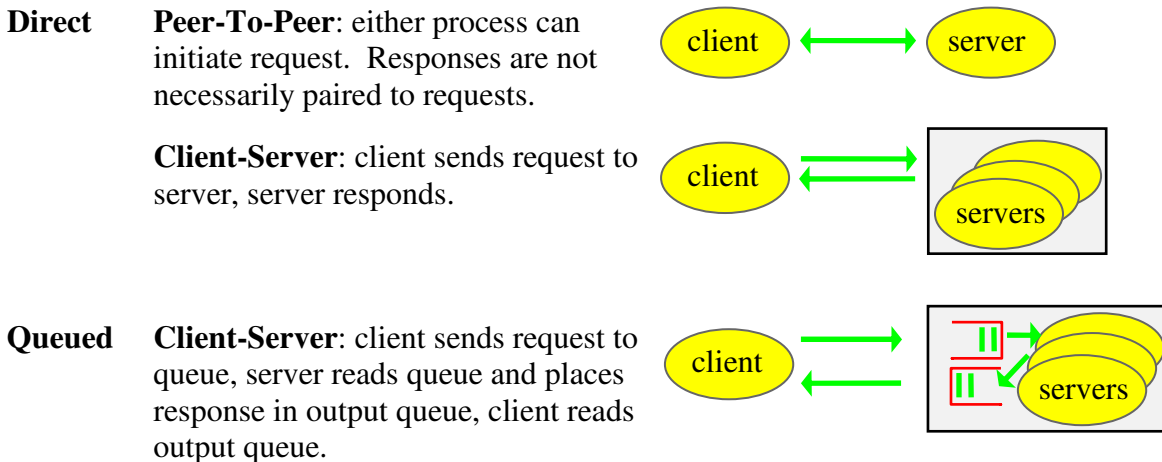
**Direct** **Peer-To-Peer**: either process can initiate request. Responses are not necessarily paired to requests.

client

server

**Client-Server**: client sends request to server, server responds.

client

servers

**Queued** **Client-Server**: client sends request to queue, server reads queue and places response in output queue, client reads output queue.

client

servers